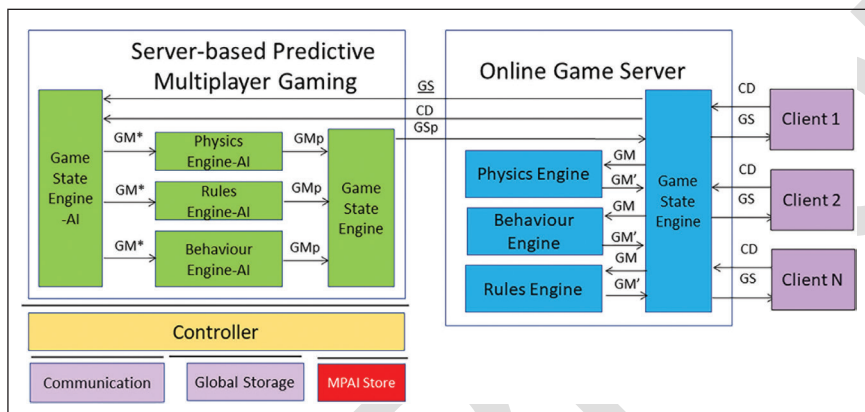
Server-based Predictive Multiplayer Gaming

Online Game Server

GS
CD
GSp

Game State Engine -AI

GM*
GM*
GM*

Physics Engine-AI

Rules Engine-AI

Behaviour Engine-AI

GMp
GMp
GMp

Game State Engine

Physics Engine

Behaviour Engine

Rules Engine

GM
GM'
GM
GM'
GM
GM'

Game State Engine

CD
GS
Client 1

CD
GS
Client 2

CD
GS
Client N

Controller

Communication

Global Storage

MPAI Store